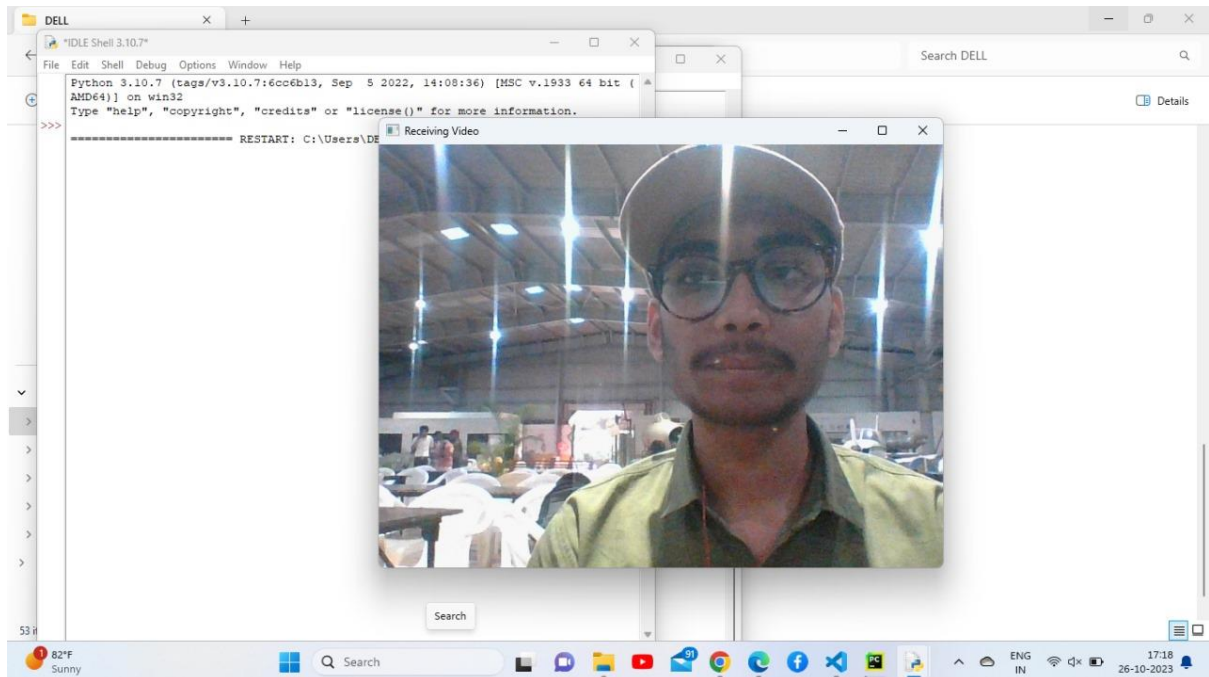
DELL

*IDLE Shell 3.10.7*

File Edit Shell Debug Options Window Help

Python 3.10.7 (tags/v3.10.7:6cc6b13, Sep 5 2022, 14:08:36) [MSC v.1933 64 bit (AMD64)] on win32
Type "help", "copyright", "credits" or "license()" for more information.

>>>

======================= RESTART: C:\Users\DE

Receiving Video

Search DELL

Details

53 i

Search

82°F
Sunny

Search

91

ENG
IN

17:18
26-10-2023